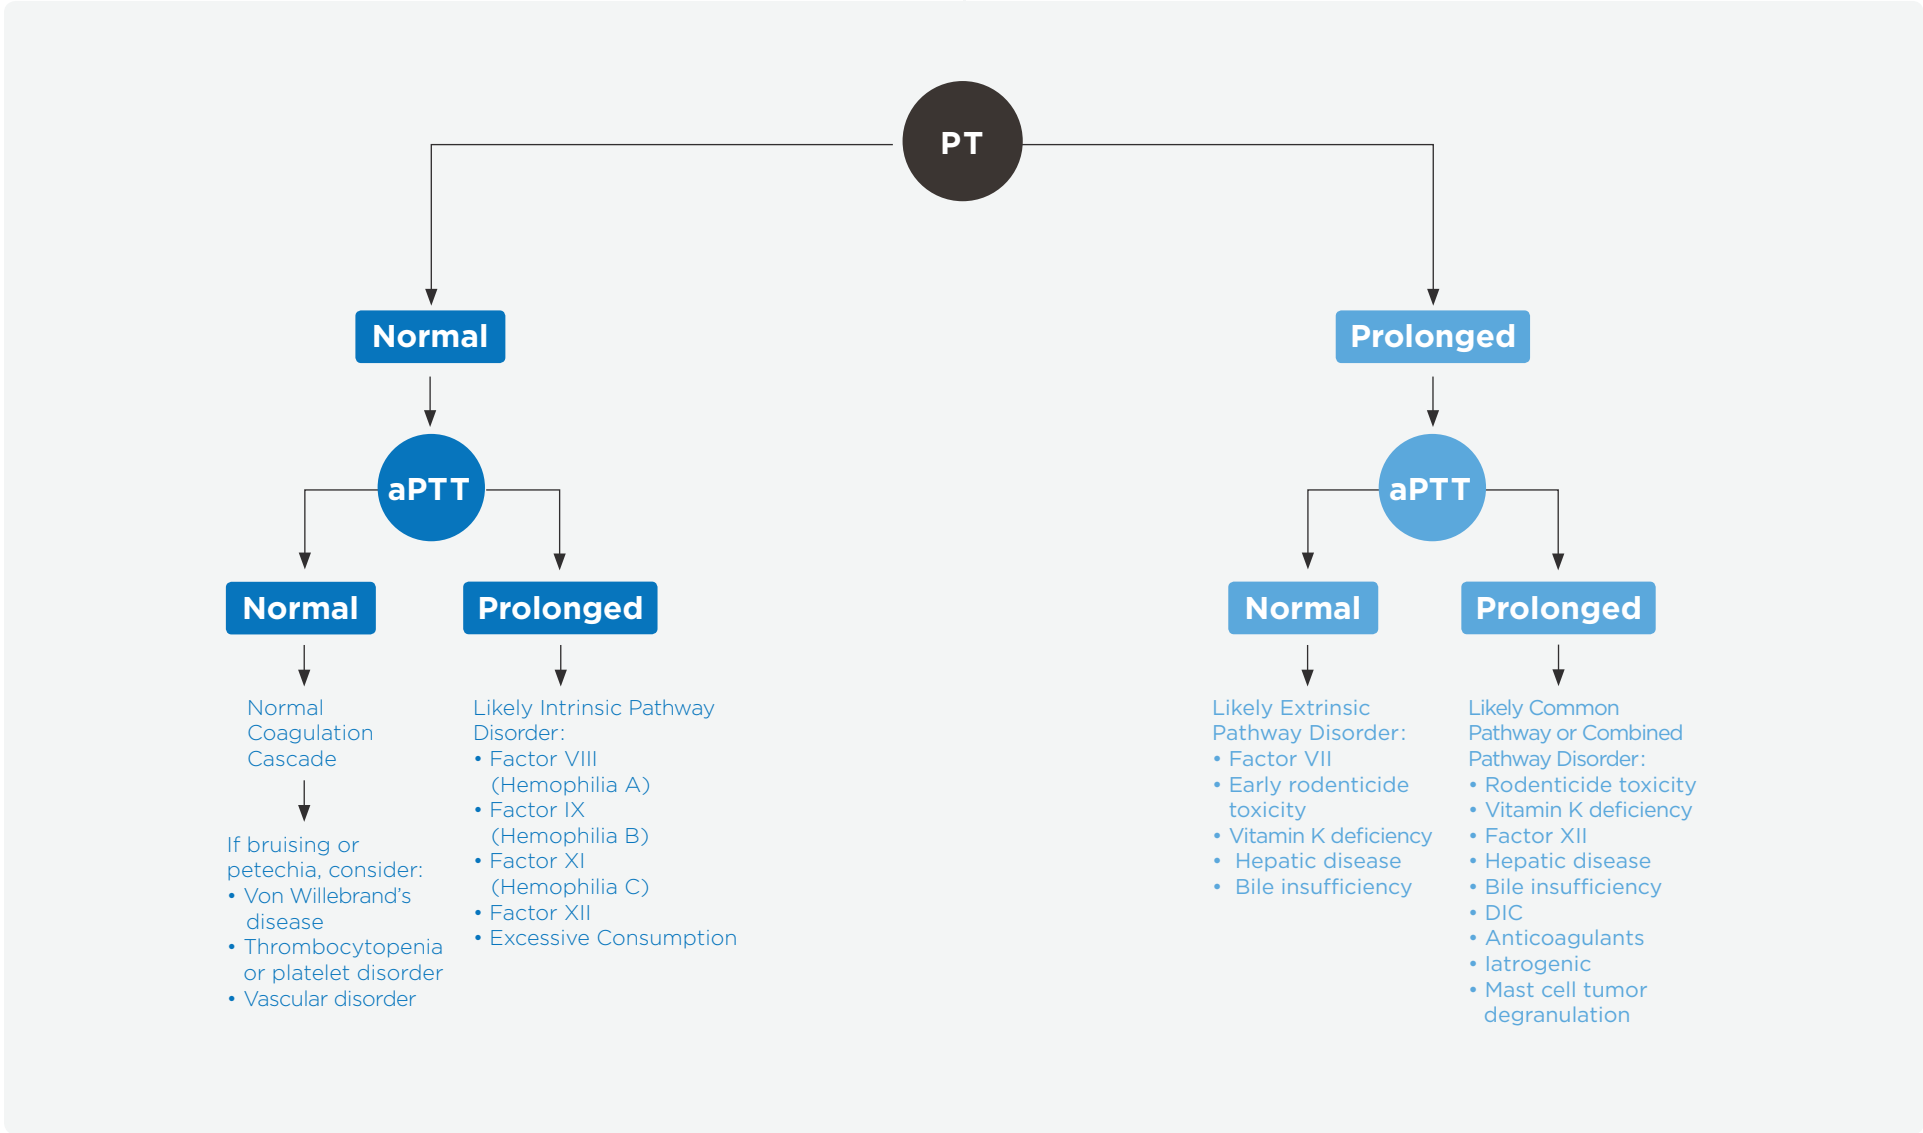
PT

Normal

aPTT

Normal

Normal Coagulation Cascade

If bruising or petechia, consider:
• Von Willebrand’s disease
• Thrombocytopenia or platelet disorder
• Vascular disorder

Prolonged

Likely Intrinsic Pathway Disorder:
• Factor VIII (Hemophilia A)
• Factor IX (Hemophilia B)
• Factor XI (Hemophilia C)
• Factor XII
• Excessive Consumption

Prolonged

aPTT

Normal

Likely Extrinsic Pathway Disorder:
• Factor VII
• Early rodenticide toxicity
• Vitamin K deficiency
• Hepatic disease
• Bile insufficiency

Prolonged

Likely Common Pathway or Combined Pathway Disorder:
• Rodenticide toxicity
• Vitamin K deficiency
• Factor XII
• Hepatic disease
• Bile insufficiency
• DIC
• Anticoagulants
• Iatrogenic
• Mast cell tumor degranulation